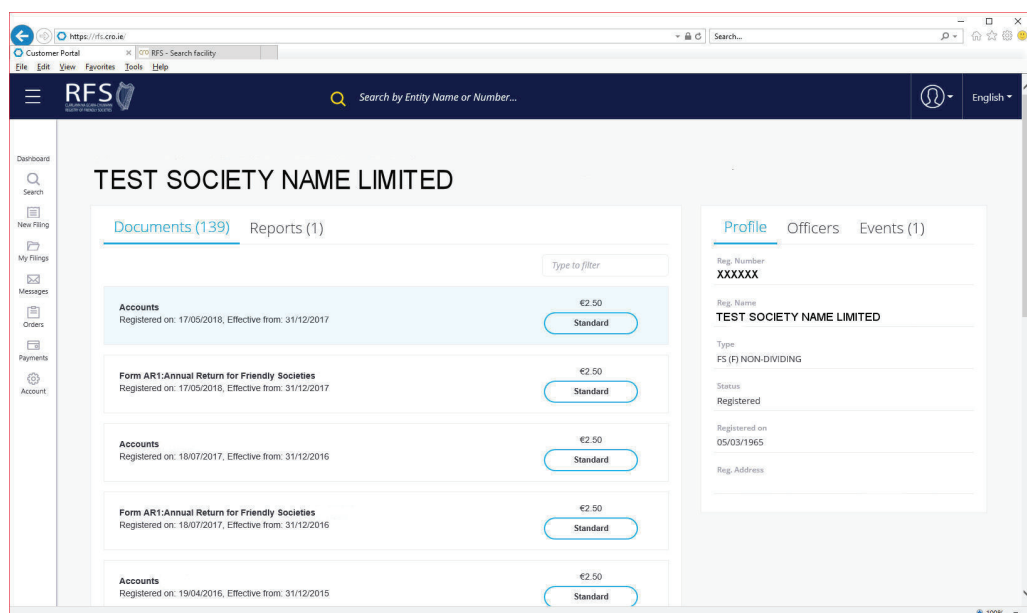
https://rfs.cro.ie/
Search...
Customer Portal
RFS - Search facility
File Edit View Favorites Tools Help

RFS
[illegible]

Search by Entity Name or Number...

English

Dashboard
Search
New Filing
My Filings
Messages
Orders
Payments
Account

TEST SOCIETY NAME LIMITED

Documents (139) Reports (1)

Type to filter

Accounts
Registered on: 17/05/2018, Effective from: 31/12/2017
€2.50
Standard

Form AR1:Annual Return for Friendly Societies
Registered on: 17/05/2018, Effective from: 31/12/2017
€2.50
Standard

Accounts
Registered on: 18/07/2017, Effective from: 31/12/2016
€2.50
Standard

Form AR1:Annual Return for Friendly Societies
Registered on: 18/07/2017, Effective from: 31/12/2016
€2.50
Standard

Accounts
Registered on: 19/04/2016, Effective from: 31/12/2015
€2.50
Standard

Profile Officers Events (1)

Reg. Number
XXXXXX

Reg. Name
TEST SOCIETY NAME LIMITED

Type
FS (F) NON-DIVIDING

Status
Registered

Registered on
05/03/1965

Reg. Address

100%